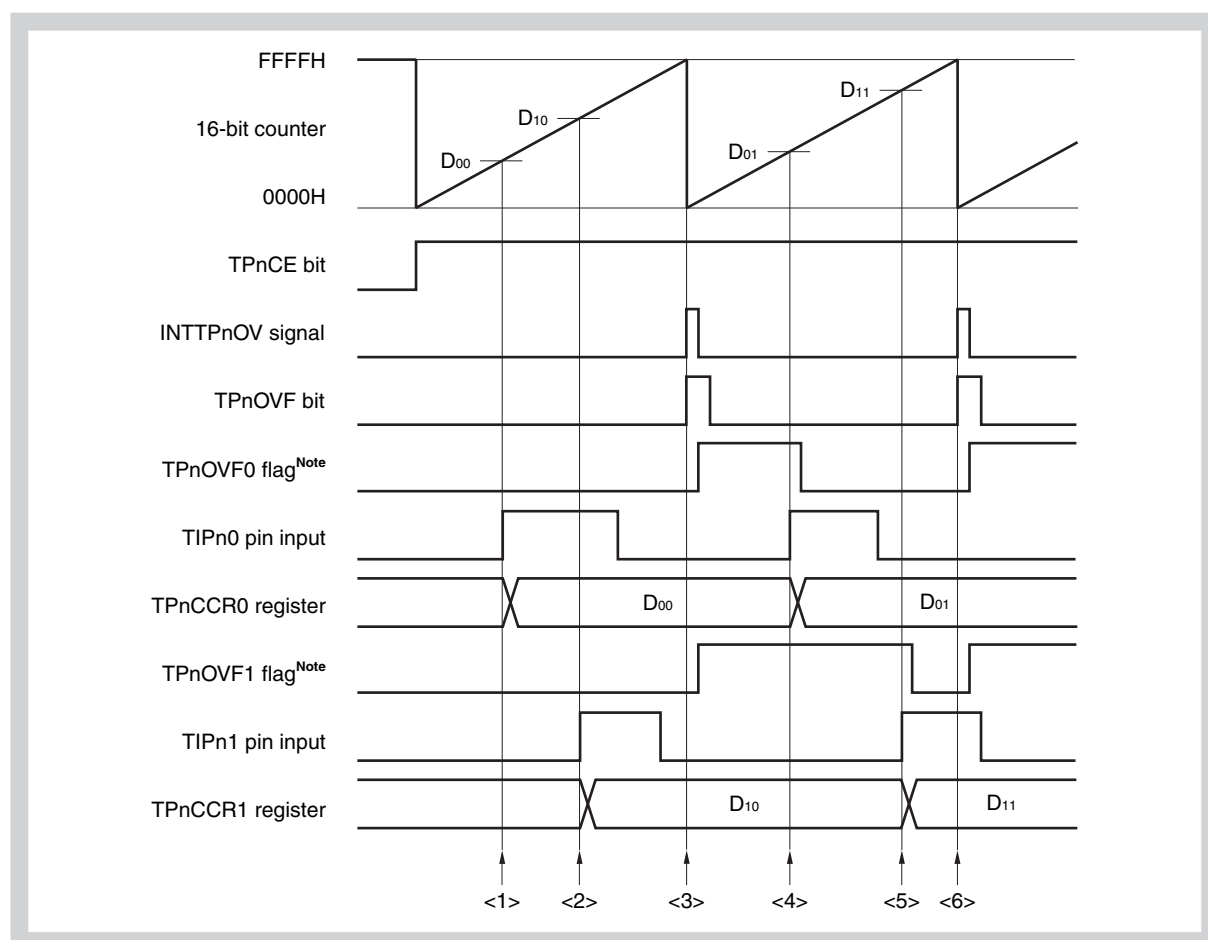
FFFFH
16-bit counter
0000H
$D_{00}$
$D_{10}$
$D_{01}$
$D_{11}$
TPnCE bit
INTTPnOV signal
TPnOVF bit
TPnOVF0 flag$^{\text{Note}}$
TIPn0 pin input
TPnCCR0 register
$D_{00}$
$D_{01}$
TPnOVF1 flag$^{\text{Note}}$
TIPn1 pin input
TPnCCR1 register
$D_{10}$
$D_{11}$
<1>
<2>
<3>
<4>
<5>
<6>